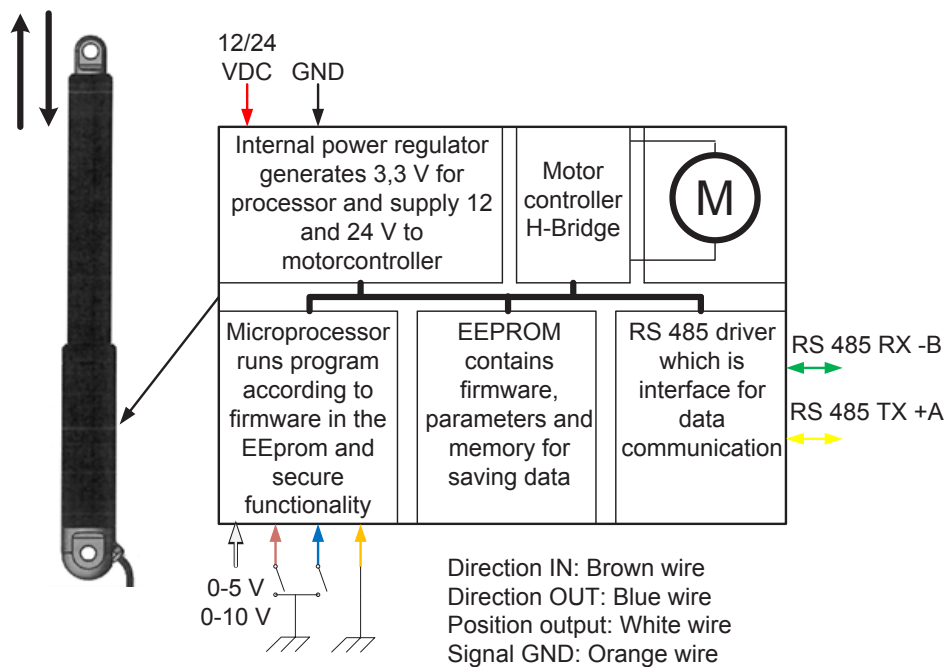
12/24
VDC GND

Internal power regulator generates 3,3 V for processor and supply 12 and 24 V to motorcontroller

Motor controller H-Bridge

M

Microprocessor runs program according to firmware in the EEprom and secure functionality

EEPROM contains firmware, parameters and memory for saving data

RS 485 driver which is interface for data communication

RS 485 RX -B

RS 485 TX +A

0-5 V
0-10 V

Direction IN: Brown wire
Direction OUT: Blue wire
Position output: White wire
Signal GND: Orange wire